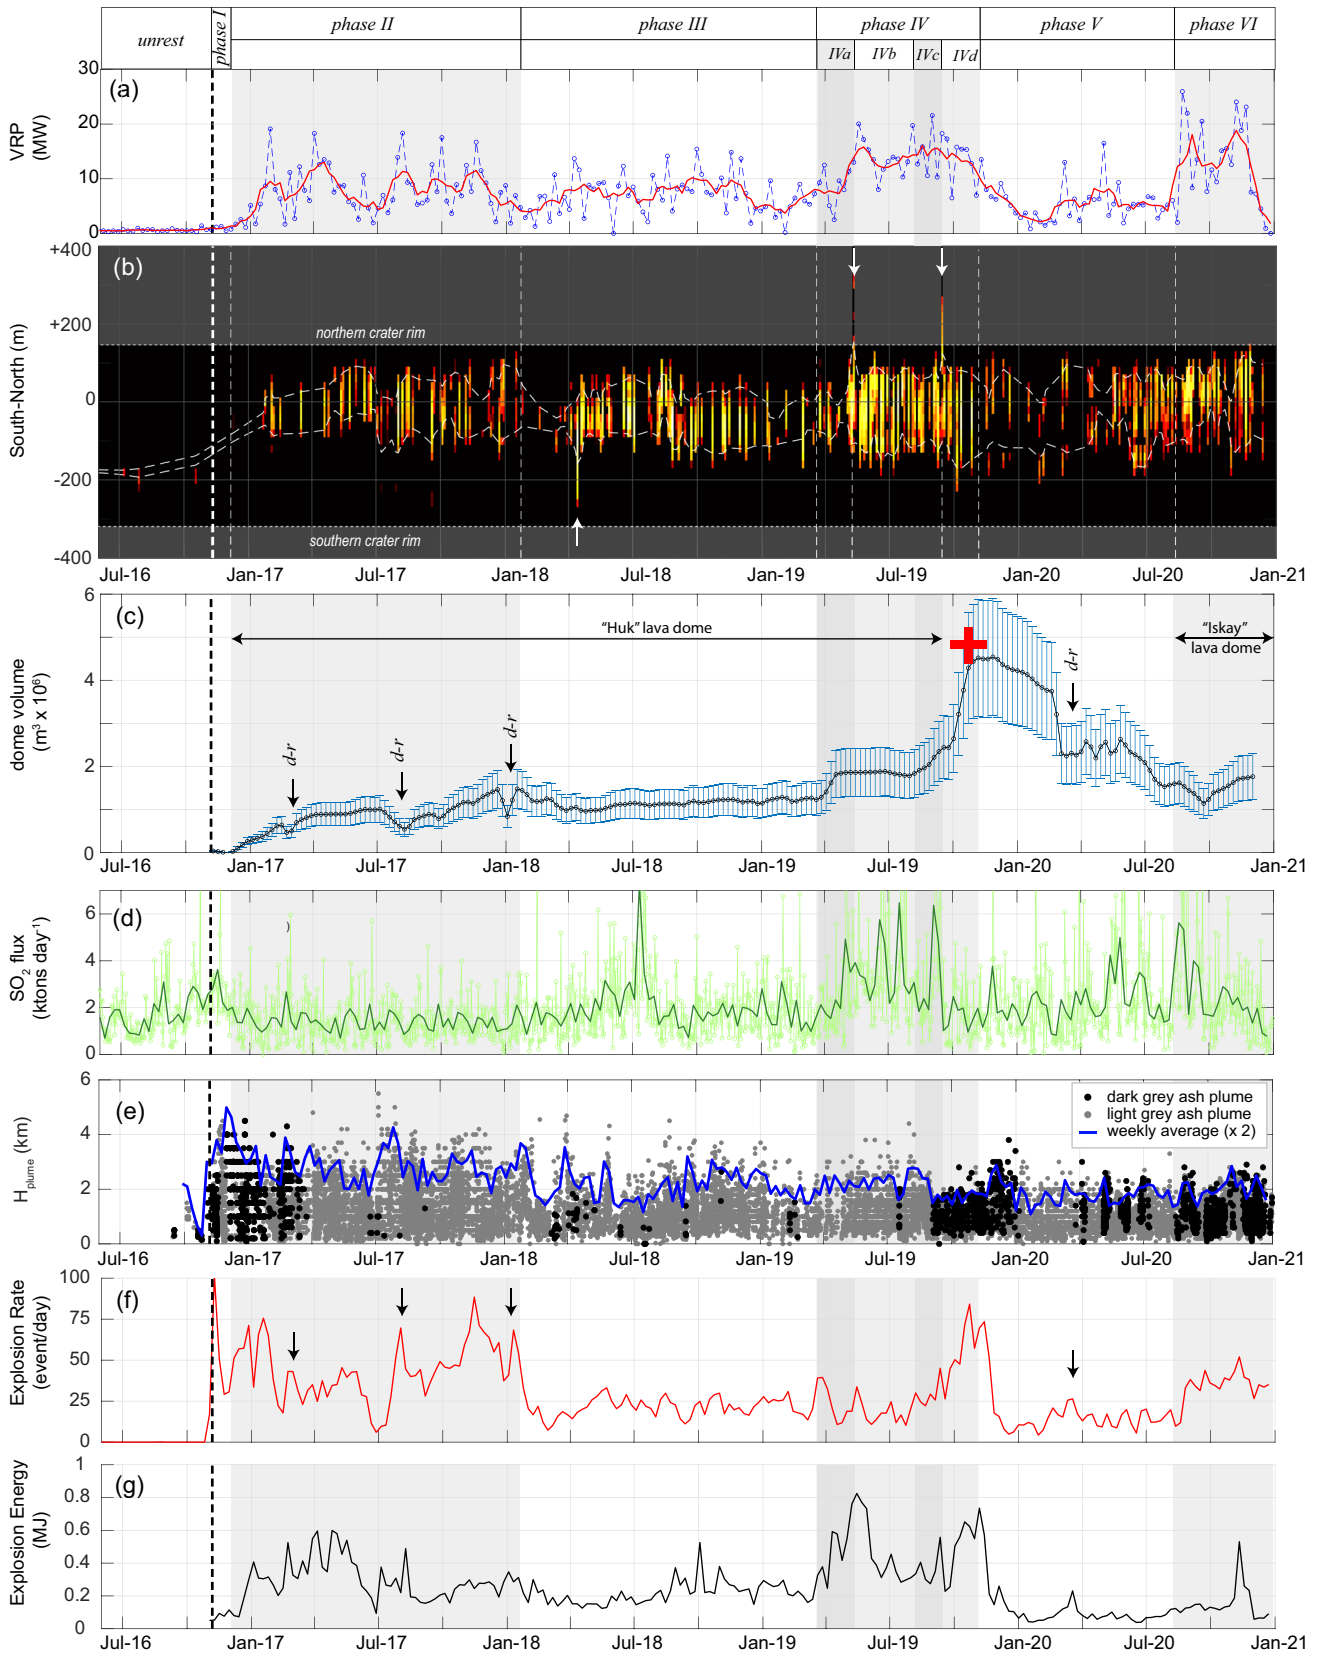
unrest | phase I | phase II | phase III | phase IV | phase V | phase VI
IVa | IVb | IVc | IVd

30
(a)
VRP (MW)
20
10
0

+400
(b)
+200
South-North (m)
0
-200
-400
northern crater rim
southern crater rim
Jul-16 Jan-17 Jul-17 Jan-18 Jul-18 Jan-19 Jul-19 Jan-20 Jul-20 Jan-21

6
(c)
"Huk" lava dome
"Iskay" lava dome
dome volume ($m^3$ x $10^6$)
4
2
0
d-r
d-r
d-r
d-r
Jul-16 Jan-17 Jul-17 Jan-18 Jul-18 Jan-19 Jul-19 Jan-20 Jul-20 Jan-21

(d)
6
4
2
0
$SO_2$ flux (ktons $day^{-1}$)

6
(e)
4
2
0
$H_{plume}$ (km)
dark grey ash plume
light grey ash plume
weekly average (x 2)
Jul-16 Jan-17 Jul-17 Jan-18 Jul-18 Jan-19 Jul-19 Jan-20 Jul-20 Jan-21

100
(f)
75
50
25
0
Explosion Rate (event/day)

1
(g)
0.8
0.6
0.4
0.2
0
Explosion Energy (MJ)
Jul-16 Jan-17 Jul-17 Jan-18 Jul-18 Jan-19 Jul-19 Jan-20 Jul-20 Jan-21